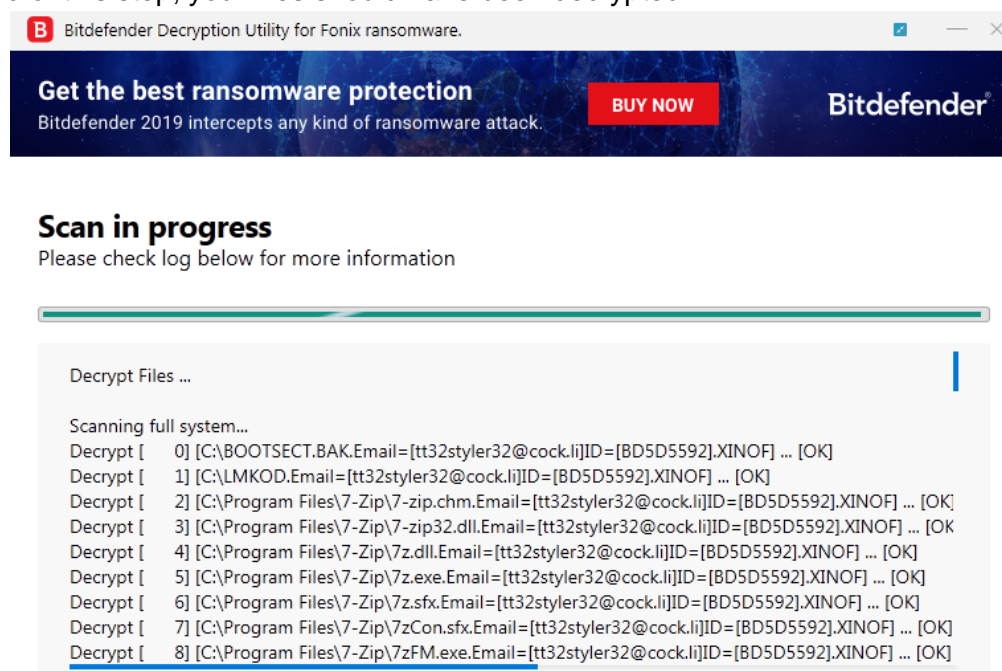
Bitdefender Decryption Utility for Fonix ransomware.

Get the best ransomware protection
Bitdefender 2019 intercepts any kind of ransomware attack.

BUY NOW

Bitdefender

Scan in progress
Please check log below for more information

Decrypt Files ...

Scanning full system...
Decrypt [ 0] [C:\BOOTSECT.BAK.Email=[tt32styler32@cock.li]ID=[BD5D5592].XINOF] ... [OK]
Decrypt [ 1] [C:\LMKOD.Email=[tt32styler32@cock.li]ID=[BD5D5592].XINOF] ... [OK]
Decrypt [ 2] [C:\Program Files\7-Zip\7-zip.chm.Email=[tt32styler32@cock.li]ID=[BD5D5592].XINOF] ... [OK]
Decrypt [ 3] [C:\Program Files\7-Zip\7-zip32.dll.Email=[tt32styler32@cock.li]ID=[BD5D5592].XINOF] ... [OK
Decrypt [ 4] [C:\Program Files\7-Zip\7z.dll.Email=[tt32styler32@cock.li]ID=[BD5D5592].XINOF] ... [OK]
Decrypt [ 5] [C:\Program Files\7-Zip\7z.exe.Email=[tt32styler32@cock.li]ID=[BD5D5592].XINOF] ... [OK]
Decrypt [ 6] [C:\Program Files\7-Zip\7z.sfx.Email=[tt32styler32@cock.li]ID=[BD5D5592].XINOF] ... [OK]
Decrypt [ 7] [C:\Program Files\7-Zip\7zCon.sfx.Email=[tt32styler32@cock.li]ID=[BD5D5592].XINOF] ... [OK]
Decrypt [ 8] [C:\Program Files\7-Zip\7zFM.exe.Email=[tt32styler32@cock.li]ID=[BD5D5592].XINOF] ... [OK]